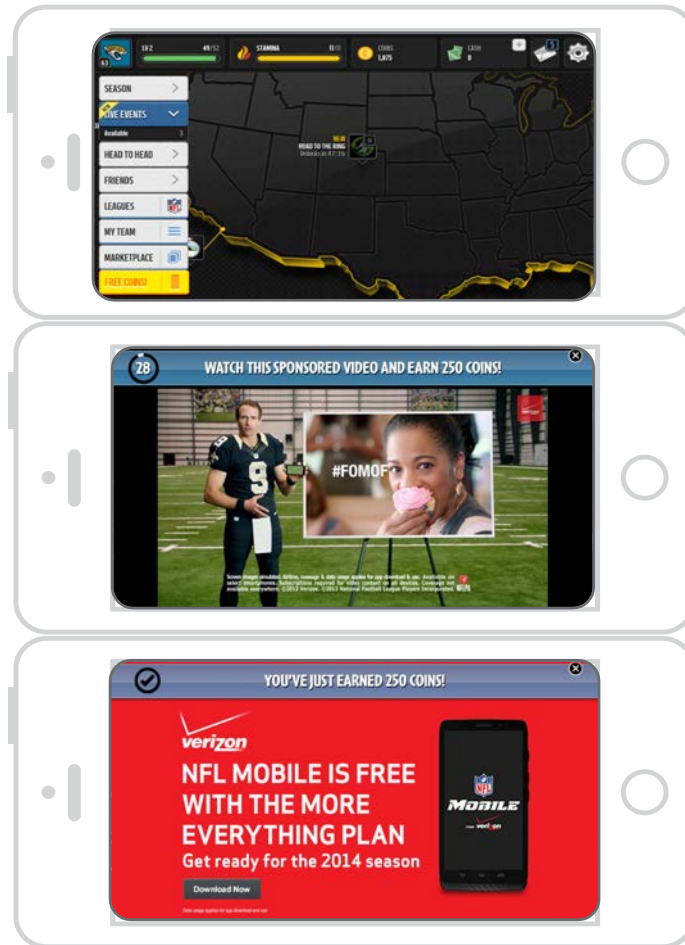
63 LV 2 49/52 STAMINA 11/11 COINS 5,875 CASH 0

SEASON
LIVE EVENTS
Available
HEAD TO HEAD
FRIENDS
LEAGUES
MY TEAM
MARKETPLACE
FREE COINS!

NEW
HEAD TO THE RING
Unlocks in 47:36

28 WATCH THIS SPONSORED VIDEO AND EARN 250 COINS!

#FOMOF

Screen images simulated. Airtime, message & data usage applies for app download & use. Available on select smartphones. Subscriptions required for video content on all devices. Coverage not available everywhere. ©2013 Verizon. ©2013 National Football League Players Incorporated.

YOU'VE JUST EARNED 250 COINS!

verizon
NFL MOBILE IS FREE WITH THE MORE EVERYTHING PLAN
Get ready for the 2014 season

Download Now

Data usage applies for app download and use.

NFL
MOBILE
verizon